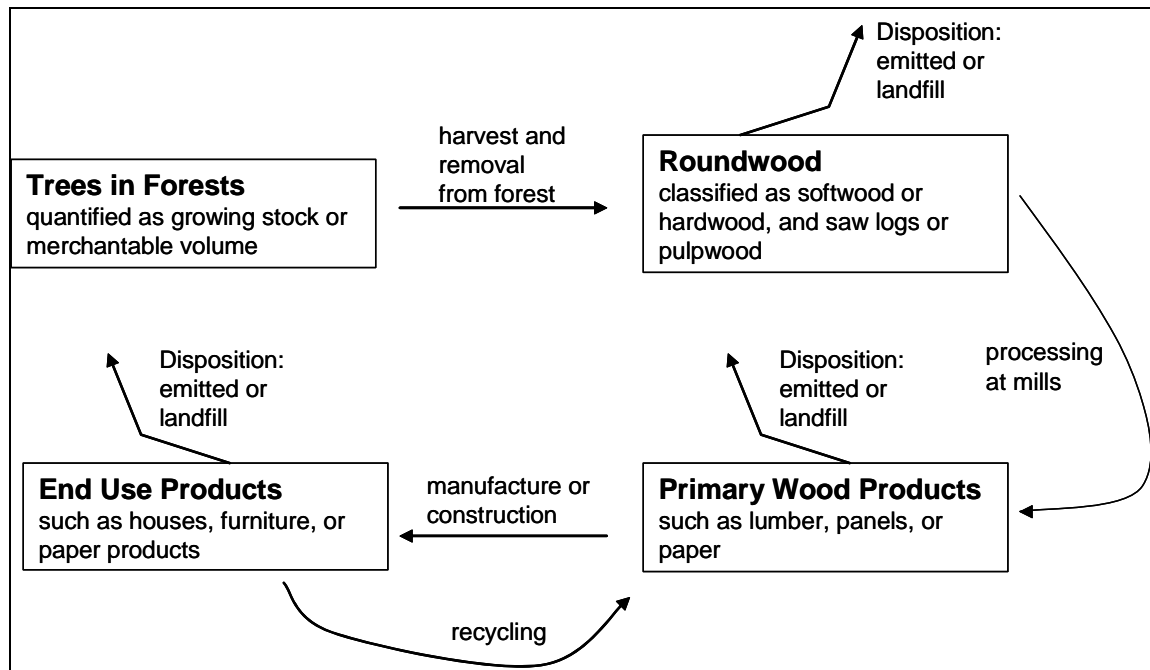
Disposition: emitted or landfill

harvest and removal from forest

Trees in Forests
quantified as growing stock or merchantable volume

Roundwood
classified as softwood or hardwood, and saw logs or pulpwood

processing at mills

Disposition: emitted or landfill

Disposition: emitted or landfill

End Use Products
such as houses, furniture, or paper products

manufacture or construction

Primary Wood Products
such as lumber, panels, or paper

recycling